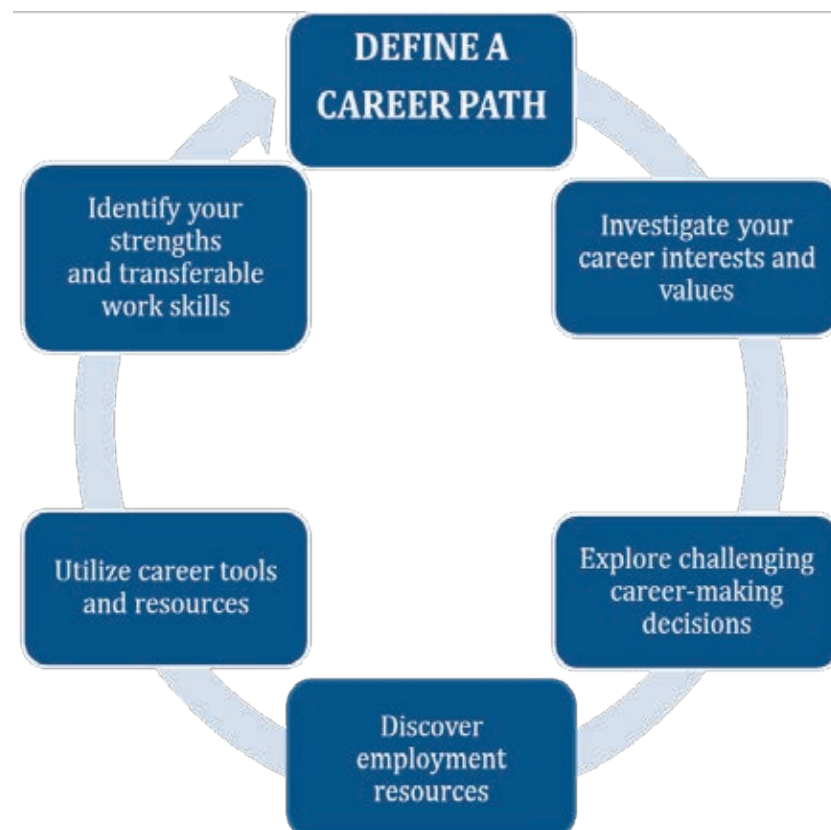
DEFINE A CAREER PATH

Investigate your career interests and values

Explore challenging career-making decisions

Discover employment resources

Utilize career tools and resources

Identify your strengths and transferable work skills